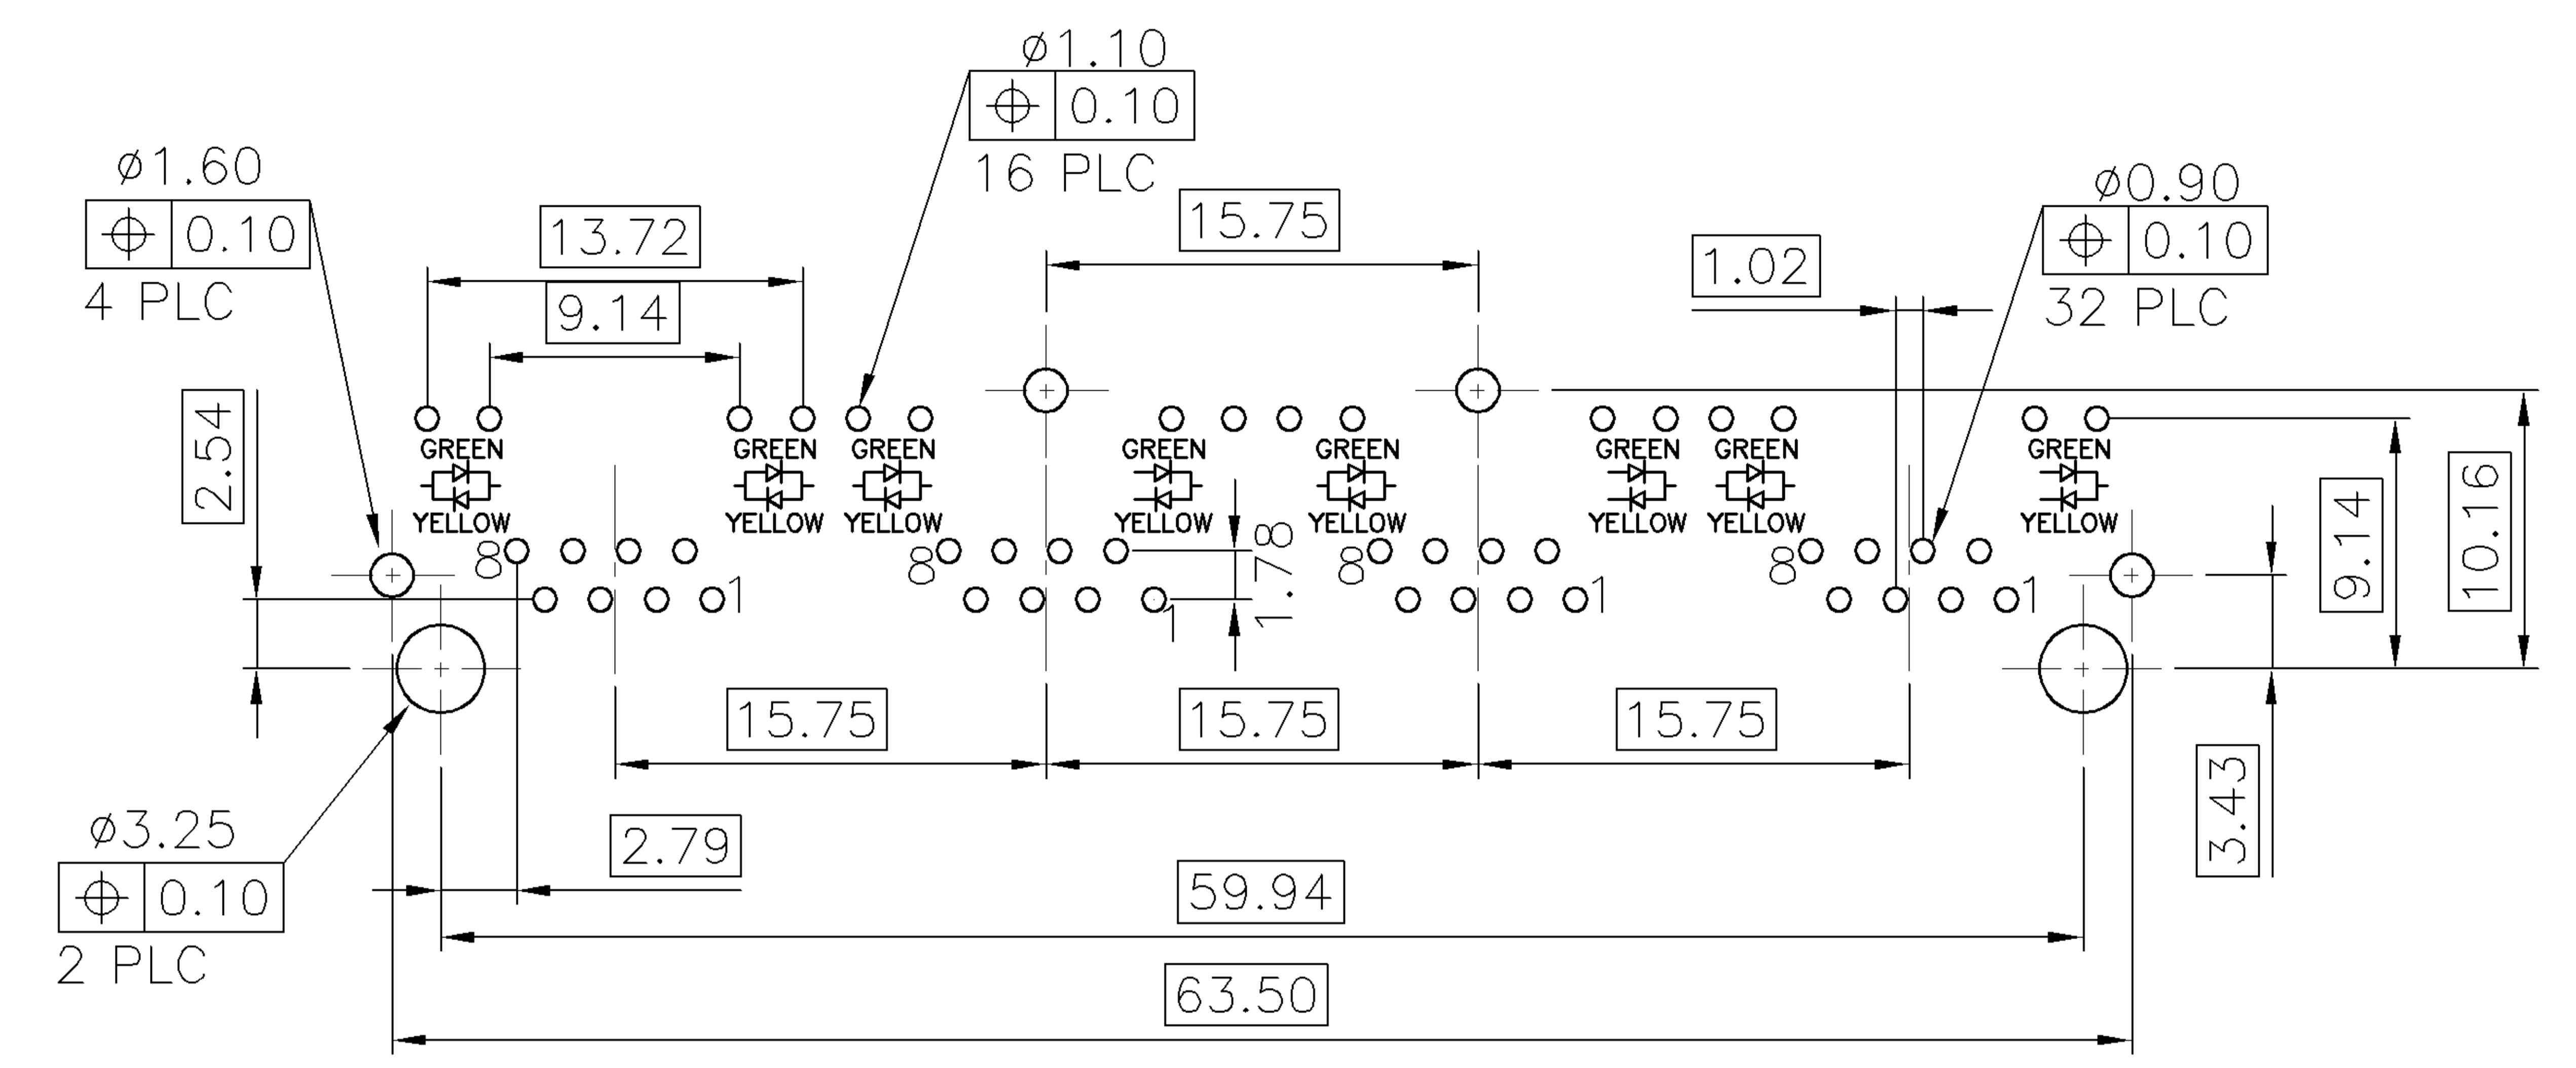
ø1.10
⊕ 0.10
16 PLC

ø1.60
⊕ 0.10
4 PLC

13.72
9.14
15.75
1.02
ø0.90
⊕ 0.10
32 PLC

2.54

GREEN
YELLOW
GREEN
YELLOW
GREEN
YELLOW
GREEN
YELLOW
GREEN
YELLOW
GREEN
YELLOW
GREEN
YELLOW
GREEN
YELLOW

8 1
8 1
8 1
8 1

1.78
9.14
10.16

15.75
15.75
15.75

ø3.25
⊕ 0.10
2 PLC

2.79
3.43
59.94
63.50